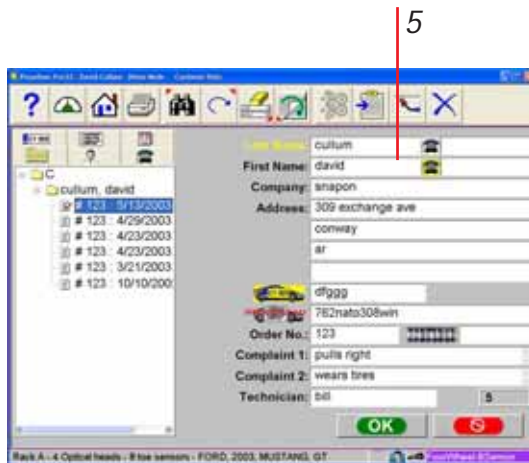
5

Pro42 - David Cullum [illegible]

C
cullum, david
# 123 : 5/13/2003
# 123 : 4/29/2003
# 123 : 4/23/2003
# 123 : 4/23/2003
# 123 : 3/21/2003
# 123 : 10/10/200

Last Name: cullum
First Name: david
Company: snapon
Address: 309 exchange ave
conway
ar

dfggg
762nato308win
Order No.: 123
Complaint 1: pulls right
Complaint 2: wears tires
Technician: bill
5

OK

Rack A - 4 Optical heads - 8 toe sensors - FORD, 2003, MUSTANG, GT